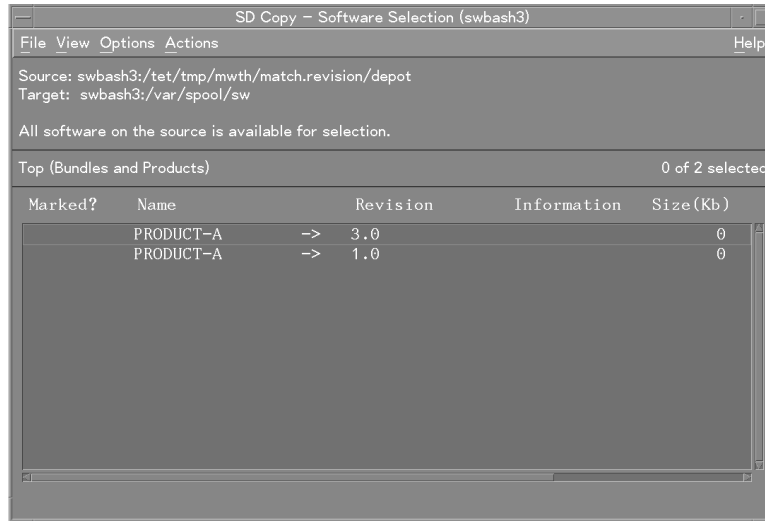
SD Copy – Software Selection (swbash3)

File View Options Actions Help

Source: swbash3:/tet/tmp/mwth/match.revision/depot
Target: swbash3:/var/spool/sw

All software on the source is available for selection.

Top (Bundles and Products) 0 of 2 selectec

| Marked? | Name | | Revision | Information | Size(Kb) |
|---|---|---|---|---|---|
| | PRODUCT-A | -> | 3.0 | | 0 |
| | PRODUCT-A | -> | 1.0 | | 0 |